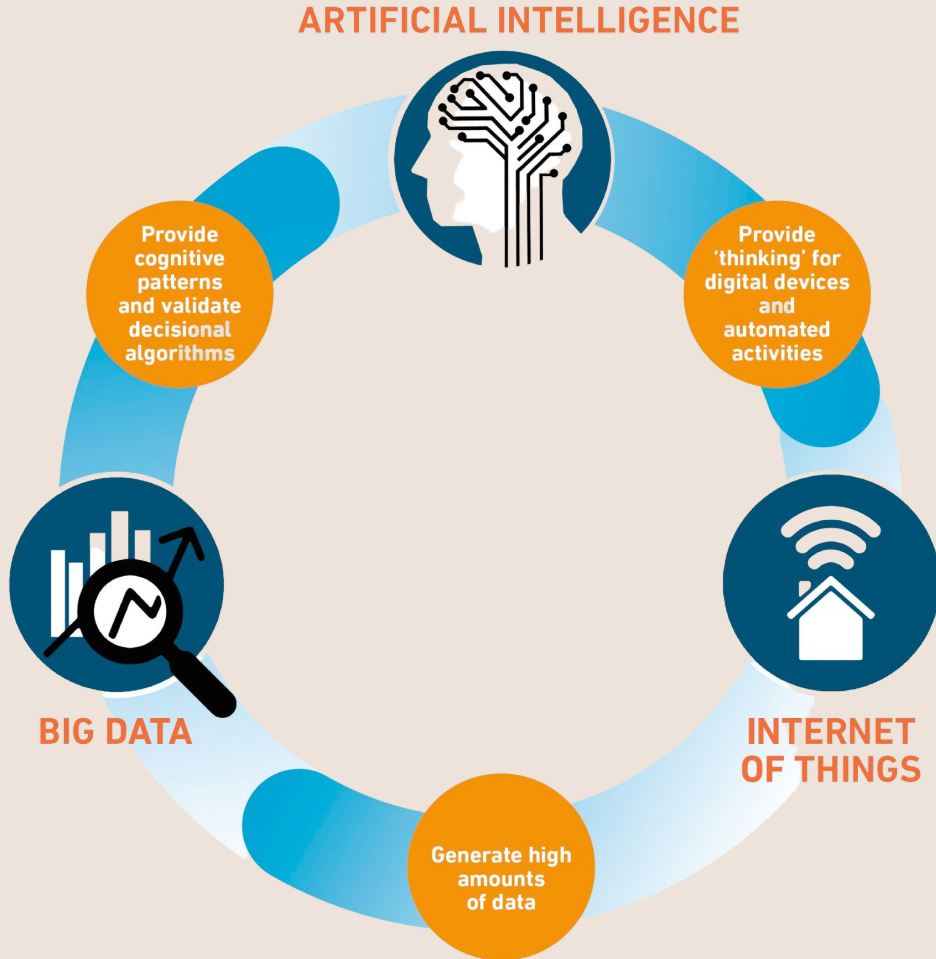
ARTIFICIAL INTELLIGENCE

Provide cognitive patterns and validate decisional algorithms

Provide 'thinking' for digital devices and automated activities

BIG DATA

INTERNET OF THINGS

Generate high amounts of data